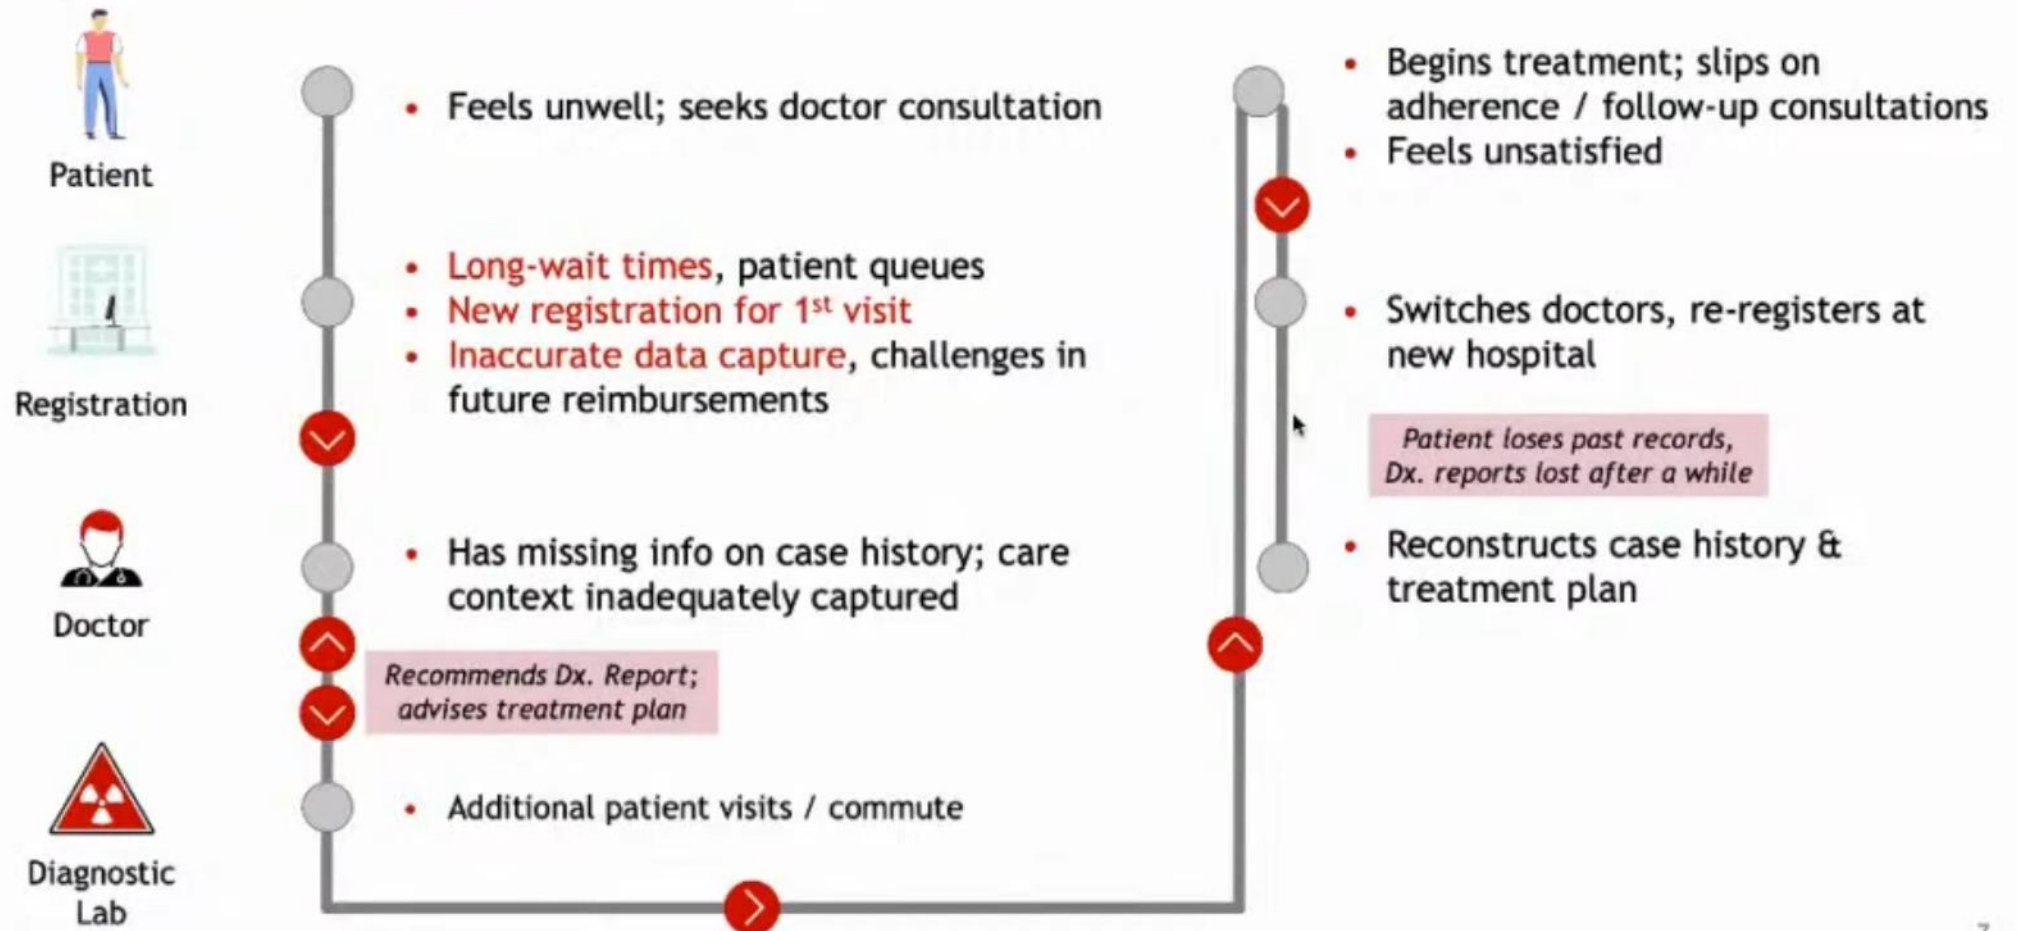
Patient

Registration

Doctor

Diagnostic Lab

• Feels unwell; seeks doctor consultation

• Long-wait times, patient queues
• New registration for 1$^{st}$ visit
• Inaccurate data capture, challenges in future reimbursements

• Has missing info on case history; care context inadequately captured

Recommends Dx. Report; advises treatment plan

• Additional patient visits / commute

• Begins treatment; slips on adherence / follow-up consultations
• Feels unsatisfied

• Switches doctors, re-registers at new hospital

Patient loses past records, Dx. reports lost after a while

• Reconstructs case history & treatment plan